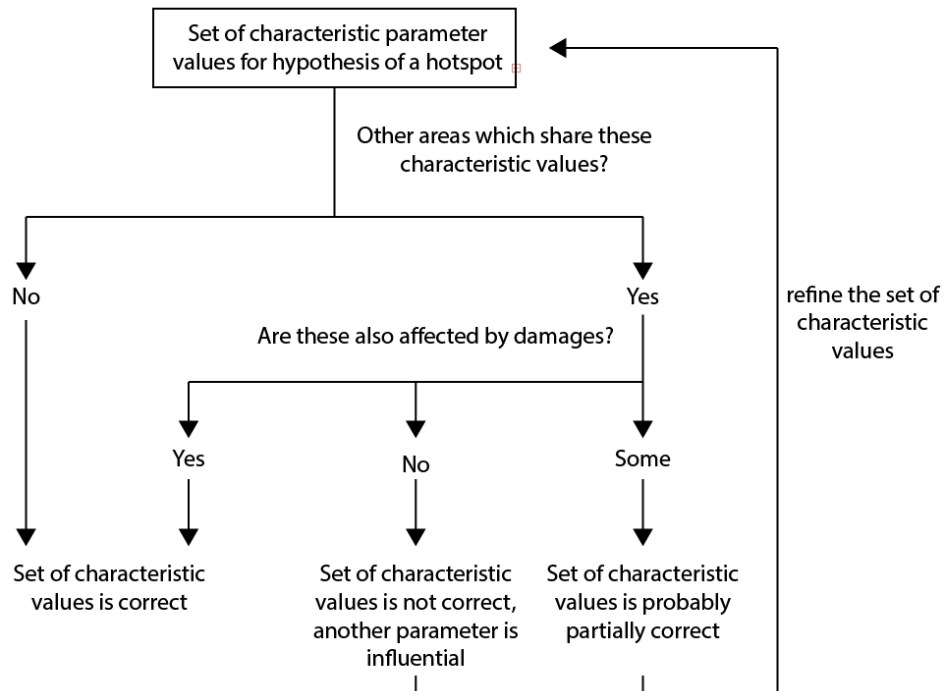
Set of characteristic parameter values for hypothesis of a hotspot

Other areas which share these characteristic values?

No

Yes

refine the set of characteristic values

Are these also affected by damages?

Yes

No

Some

Set of characteristic values is correct

Set of characteristic values is not correct, another parameter is influential

Set of characteristic values is probably partially correct